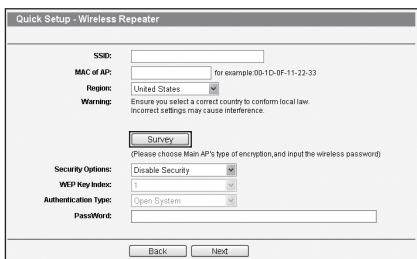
Quick Setup - Wireless Repeater

SSID:

MAC of AP: for example:00-1D-0F-11-22-33

Region: United States

Warning: Ensure you select a correct country to conform local law. Incorrect settings may cause interference.

Survey

(Please choose Main AP's type of encryption,and input the wireless password)

Security Options: Disable Security

WEP Key Index: 1

Authentication Type: Open System

PassWord:

Back Next